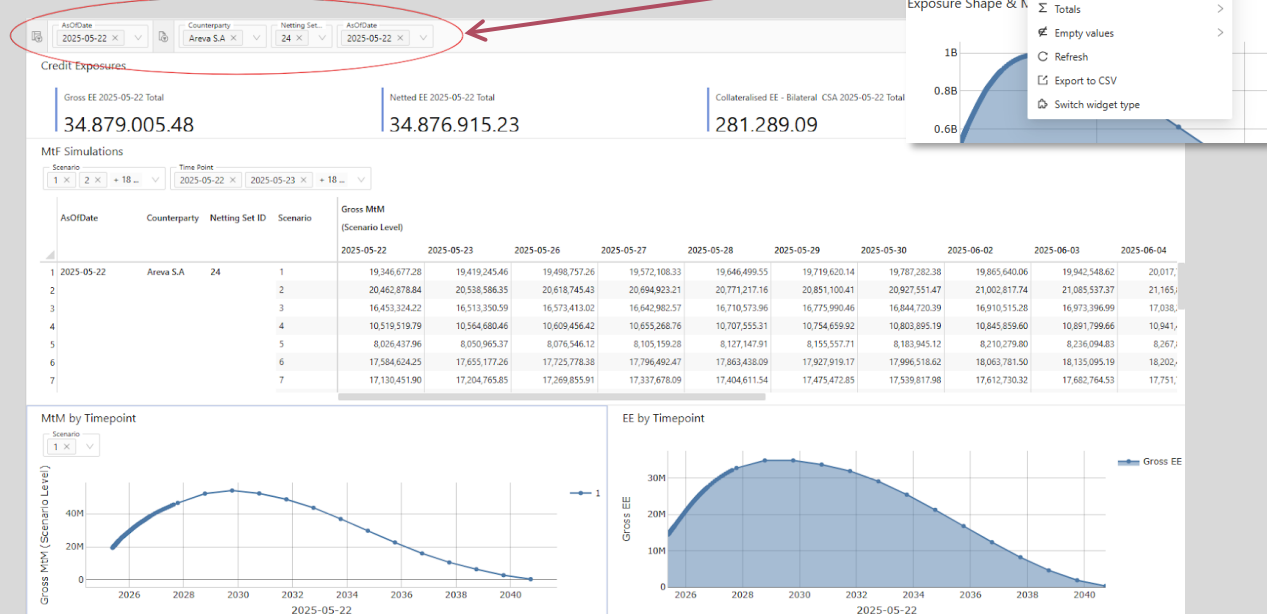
AsOfDate
2025-05-22 ×

Counterparty
Areva S.A ×

Netting Set...
24 ×

AsOfDate
2025-05-22 ×

Exposure Shape & M

Totals
Empty values
Refresh
Export to CSV
Switch widget type

1B
0.8B
0.6B

Credit Exposures

Gross EE 2025-05-22 Total
34.879.005.48

Netted EE 2025-05-22 Total
34.876.915.23

Collateralised EE - Bilateral CSA 2025-05-22 Total
281.289.09

MtF Simulations

Scenario
1 × 2 × + 18 ...

Time Point
2025-05-22 × 2025-05-23 × + 18 ...

| | AsOfDate | Counterparty | Netting Set ID | Scenario | 2025-05-22 | 2025-05-23 | 2025-05-26 | 2025-05-27 | 2025-05-28 | 2025-05-29 | 2025-05-30 | 2025-06-02 | 2025-06-03 | 2025-06-04 |
|---|---|---|---|---|---|---|---|---|---|---|---|---|---|---|
| | | | | | Gross MtM (Scenario Level) | | | | | | | | | |
| 1 | 2025-05-22 | Areva S.A | 24 | 1 | 19,346,677.28 | 19,419,245.46 | 19,498,757.26 | 19,572,108.33 | 19,646,499.55 | 19,719,620.14 | 19,787,282.38 | 19,865,640.06 | 19,942,548.62 | 20,017,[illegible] |
| 2 | | | | 2 | 20,462,878.84 | 20,538,586.35 | 20,618,745.43 | 20,694,923.21 | 20,771,217.16 | 20,851,100.41 | 20,927,551.47 | 21,002,817.74 | 21,085,537.37 | 21,165,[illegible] |
| 3 | | | | 3 | 16,453,324.22 | 16,513,350.59 | 16,573,413.02 | 16,642,982.57 | 16,710,573.96 | 16,775,990.46 | 16,844,720.39 | 16,910,515.28 | 16,973,396.99 | 17,038,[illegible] |
| 4 | | | | 4 | 10,519,519.79 | 10,564,680.46 | 10,609,456.42 | 10,655,268.76 | 10,707,555.31 | 10,754,659.92 | 10,803,895.19 | 10,845,859.60 | 10,891,799.66 | 10,941,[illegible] |
| 5 | | | | 5 | 8,026,437.96 | 8,050,965.37 | 8,076,546.12 | 8,105,159.28 | 8,127,147.91 | 8,155,557.71 | 8,183,945.12 | 8,210,279.80 | 8,236,094.83 | 8,267,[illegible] |
| 6 | | | | 6 | 17,584,624.25 | 17,655,177.26 | 17,725,778.38 | 17,796,492.47 | 17,863,438.09 | 17,927,919.17 | 17,996,518.62 | 18,063,781.50 | 18,135,095.19 | 18,202,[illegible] |
| 7 | | | | 7 | 17,130,451.90 | 17,204,765.85 | 17,269,855.91 | 17,337,678.09 | 17,404,611.54 | 17,475,472.85 | 17,539,817.98 | 17,612,730.32 | 17,682,764.53 | 17,751,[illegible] |

MtM by Timepoint

Scenario
1 ×

Gross MtM (Scenario Level)
40M
20M
0
2026 2028 2030 2032 2034 2036 2038 2040
2025-05-22
1

EE by Timepoint

Gross EE
30M
20M
10M
0
2026 2028 2030 2032 2034 2036 2038 2040
2025-05-22
Gross EE